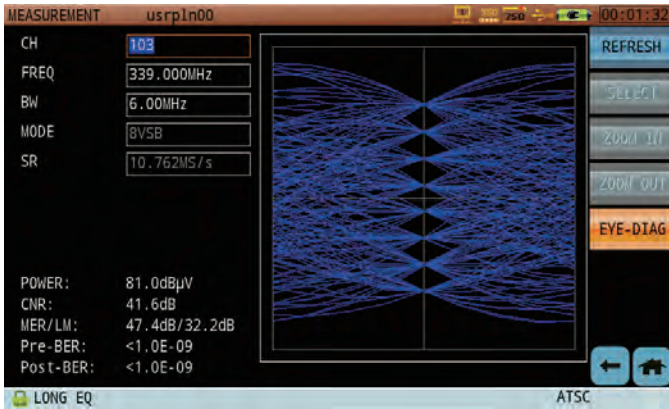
MEASUREMENT usrpln00

00:01:32

CH 103
FREQ 339.000MHz
BW 6.00MHz
MODE 8VSB
SR 10.762MS/s

REFRESH
SELECT
ZOOM IN
ZOOM OUT
EYE-DIAG

POWER: 81.0dBμV
CNR: 41.6dB
MER/LM: 47.4dB/32.2dB
Pre-BER: <1.0E-09
Post-BER: <1.0E-09

LONG EQ
ATSC